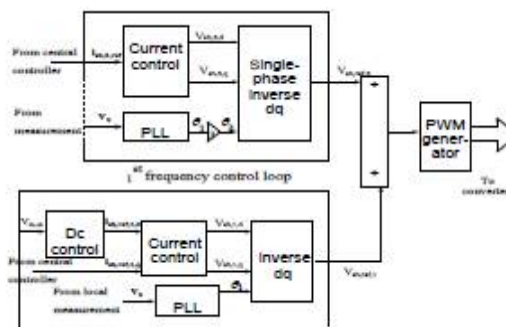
From central controller

$i_{dh,h,ref}$

Current control

$V_{dh,h,d}$

$V_{dh,h,q}$

Single-phase inverse dq

$V_{dh,ref,h}$

From measurement

$v_s$

PLL

$\theta_1$

$\theta_h$

+

+

PWM generator

To converter

$1^{st}$ frequency control loop

$V_{dc}$

Dc control

$i_{dh,1,d}$

$i_{dh,1,q}$

From central controller

Current control

$V_{dh,1,d}$

$V_{dh,1,q}$

Inverse dq

$V_{dh,ref,1}$

From local measurement

$v_s$

PLL

$\theta_1$